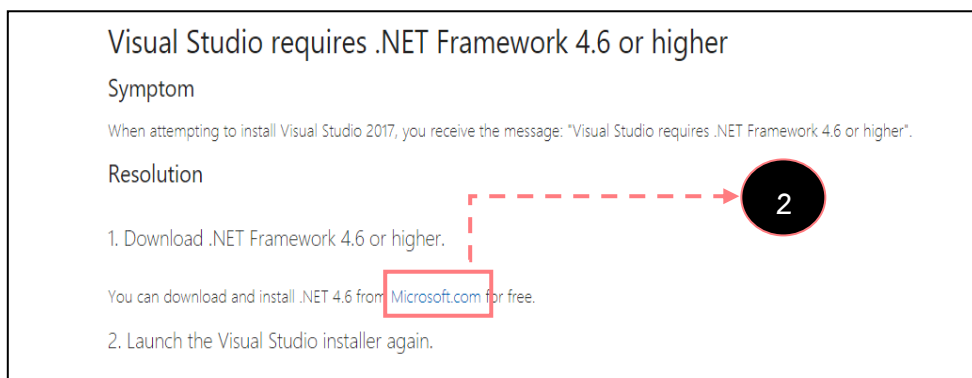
Visual Studio requires .NET Framework 4.6 or higher

Symptom

When attempting to install Visual Studio 2017, you receive the message: "Visual Studio requires .NET Framework 4.6 or higher".

Resolution

2

1. Download .NET Framework 4.6 or higher.

You can download and install .NET 4.6 from Microsoft.com for free.

2. Launch the Visual Studio installer again.